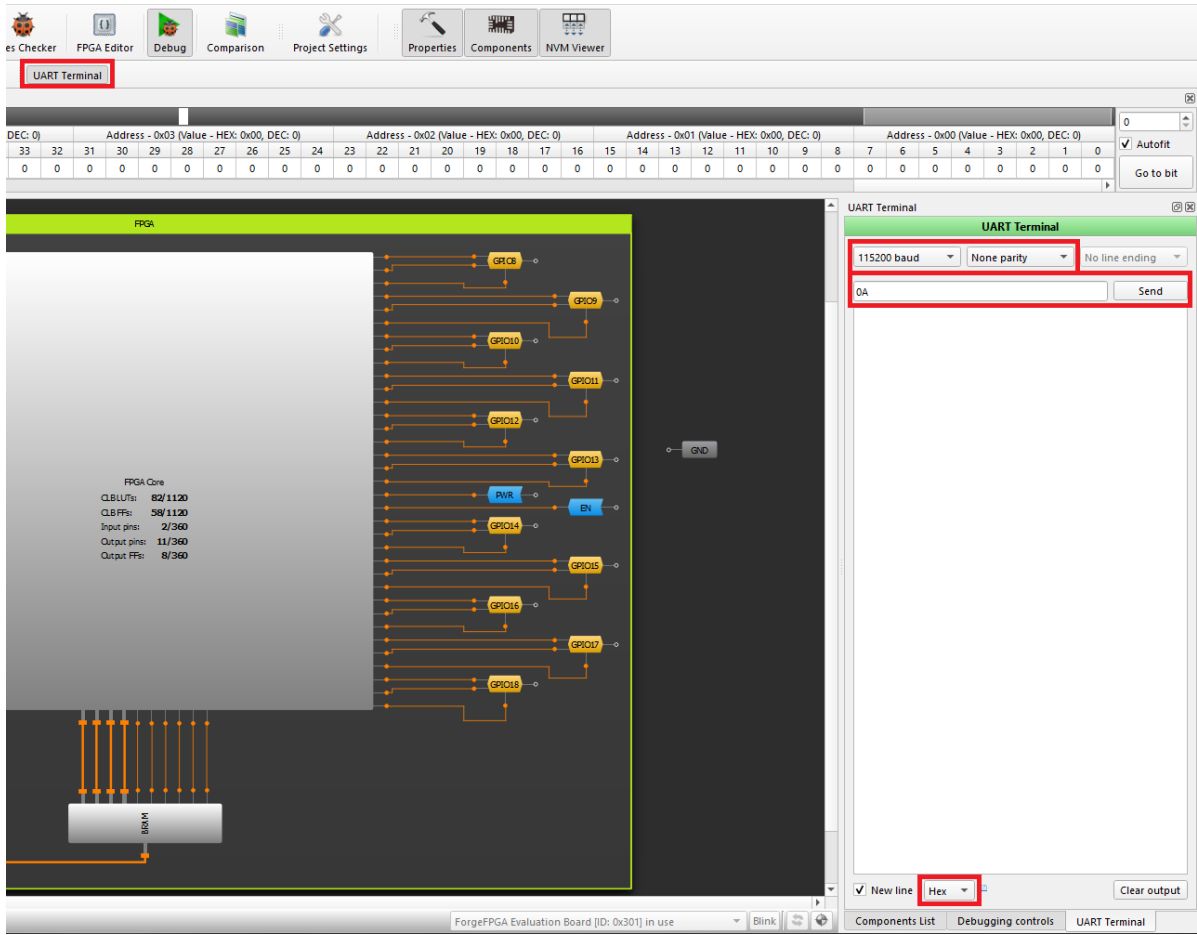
es Checker FPGA Editor Debug Comparison Project Settings Properties Components NVM Viewer

UART Terminal

DEC: 0) Address - 0x03 (Value - HEX: 0x00, DEC: 0) Address - 0x02 (Value - HEX: 0x00, DEC: 0) Address - 0x01 (Value - HEX: 0x00, DEC: 0) Address - 0x00 (Value - HEX: 0x00, DEC: 0)

| 33 | 32 | 31 | 30 | 29 | 28 | 27 | 26 | 25 | 24 | 23 | 22 | 21 | 20 | 19 | 18 | 17 | 16 | 15 | 14 | 13 | 12 | 11 | 10 | 9 | 8 | 7 | 6 | 5 | 4 | 3 | 2 | 1 | 0 |
|---|---|---|---|---|---|---|---|---|---|---|---|---|---|---|---|---|---|---|---|---|---|---|---|---|---|---|---|---|---|---|---|---|---|
| 0 | 0 | 0 | 0 | 0 | 0 | 0 | 0 | 0 | 0 | 0 | 0 | 0 | 0 | 0 | 0 | 0 | 0 | 0 | 0 | 0 | 0 | 0 | 0 | 0 | 0 | 0 | 0 | 0 | 0 | 0 | 0 | 0 | 0 |

0
Autofit
Go to bit

FPGA

GPIO8 GPIO9 GPIO10 GPIO11 GPIO12 GPIO13 PWR EN GPIO14 GPIO15 GPIO16 GPIO17 GPIO18 GND

FPGA Core
CLB LUTs: 82/1120
CLB FFs: 58/1120
Input pins: 2/360
Output pins: 11/360
Output FFs: 8/360

BRAM

UART Terminal
UART Terminal
115200 baud None parity No line ending
0A Send
New line Hex Clear output

ForgeFPGA Evaluation Board [ID: 0x301] in use Blink

Components List Debugging controls UART Terminal